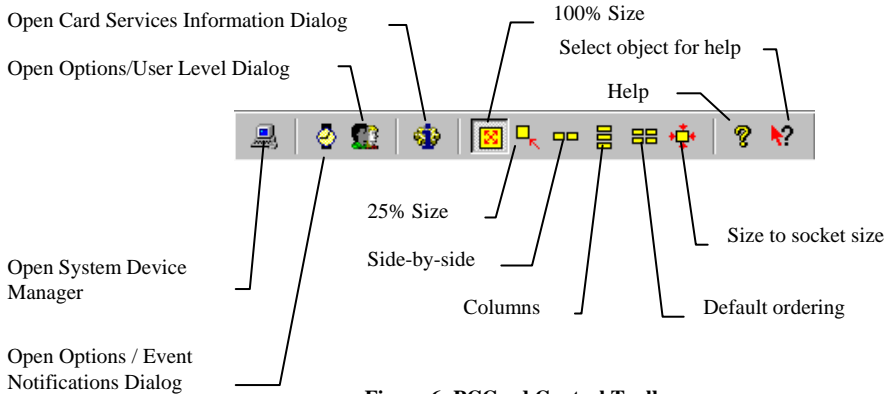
Open Card Services Information Dialog

100% Size

Select object for help

Open Options/User Level Dialog

Help

25% Size

Size to socket size

Side-by-side

Open System Device Manager

Columns

Default ordering

Open Options / Event Notifications Dialog

Figure 6. PCCard Control Toolbar